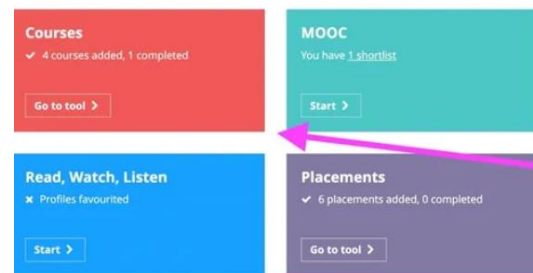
Courses
✔ 4 courses added, 1 completed

Go to tool >

MOOC
You have 1 shortlist

Start >

Read, Watch, Listen
✖ Profiles favourited

Start >

Placements
✔ 6 placements added, 0 completed

Go to tool >